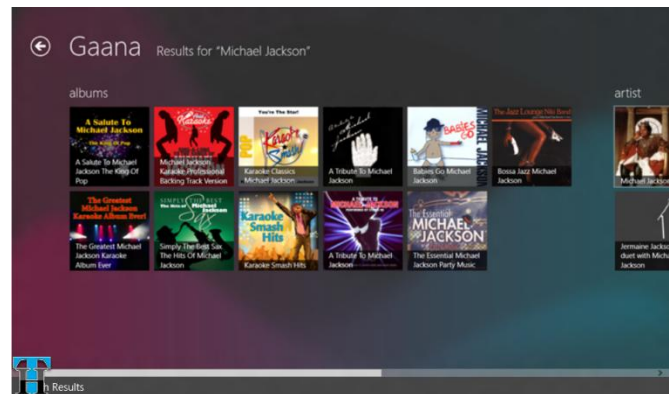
Gaana Results for "Michael Jackson"

albums

artist

A Salute To Michael Jackson The King Of Pop

A Salute To Michael Jackson The King Of Pop

Michael Jackson Karaoke Professional Backing Track Version

You're The Star! Karaoke Classics

Karaoke Classics Michael Jackson

A Tribute To Michael Jackson

Babies Go

Babies Go Michael Jackson

The Jazz Lounge We Need

Bossa Jazz Michael Jackson

Michael Jackso

The Greatest Michael Jackson Karaoke Album Ever!

The Greatest Michael Jackson Karaoke Album Ever

Simply The Best Sax The Hits Of Michael Jackson

Simply The Best Sax The Hits Of Michael Jackson

Karaoke Smash Hits

Karaoke Smash Hits

A Tribute To Michael Jackson

A Tribute To Michael Jackson

The Essential Michael Jackson

The Essential Michael Jackson Party Music

Jermaine Jacks duet with Mich Jackson

h Results